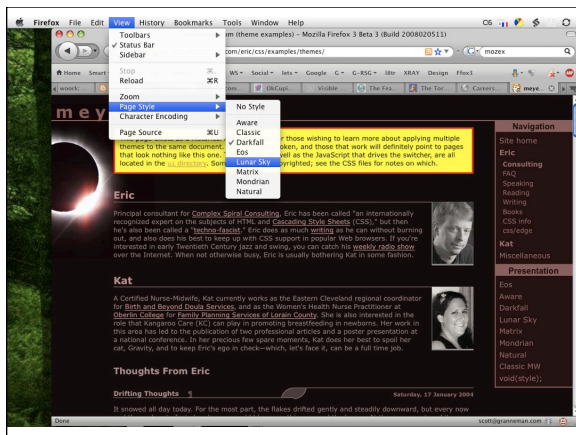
Firefox File Edit View History Bookmarks Tools Window Help

C6

an (theme examples) - Mozilla Firefox 3 Beta 3 (Build 2008020511)

com/eric/css/examples/themes/

mozex

Home Smart

WS▾ Social▾ lets▾ Google G▾ G-RSG▾ lite XRAY Design Ffox3

work:

om.

OkCupi...

Visible ...

The Fea...

The Tor...

Careers...

meye...

Toolbars
✓ Status Bar
Sidebar

Stop ⌘.
Reload ⌘R

Zoom
Page Style
Character Encoding

Page Source ⌘U

No Style

Aware
Classic
✓ Darkfall
Eos
Lunar Sky
Matrix
Mondrian
Natural

m e y

themes to the same document, r those wishing to learn more about applying multiple that look nothing like this one. oken, and those that work will definitely point to pages located in the us directory. Som ell as the JavaScript that drives the switcher, are all pyrighted; see the CSS files for notes on which.

Navigation

Site home
Eric
Consulting
FAQ
Speaking
Reading
Writing
Books
CSS info
css/edge
Kat
Miscellaneous

Presentation

Eos
Aware
Darkfall
Lunar Sky
Matrix
Mondrian
Natural
Classic MW
void(style);

Eric

Principal consultant for Complex Spiral Consulting, Eric has been called "an internationally recognized expert on the subjects of HTML and Cascading Style Sheets (CSS)," but then he's also been called a "techno-fascist." Eric does as much writing as he can without burning out, and also does his best to keep up with CSS support in popular Web browsers. If you're interested in early Twentieth Century jazz and swing, you can catch his weekly radio show over the Internet. When not otherwise busy, Eric is usually bothering Kat in some fashion.

Kat

A Certified Nurse-Midwife, Kat currently works as the Eastern Cleveland regional coordinator for Birth and Beyond Doula Services, and as the Women's Health Nurse Practitioner at Oberlin College for Family Planning Services of Lorain County. She is also interested in the role that Kangaroo Care (KC) can play in promoting breastfeeding in newborns. Her work in this area has led to the publication of two professional articles and a poster presentation at a national conference. In her precious few spare moments, Kat does her best to spoil her cat, Gravity, and to keep Eric's ego in check—which, let's face it, can be a full time job.

Thoughts From Eric

Drifting Thoughts ¶

Saturday, 17 January 2004

It snowed all day today. For the most part, the flakes drifted gently and steadily downward, but every now

Done

scott@granneman.com